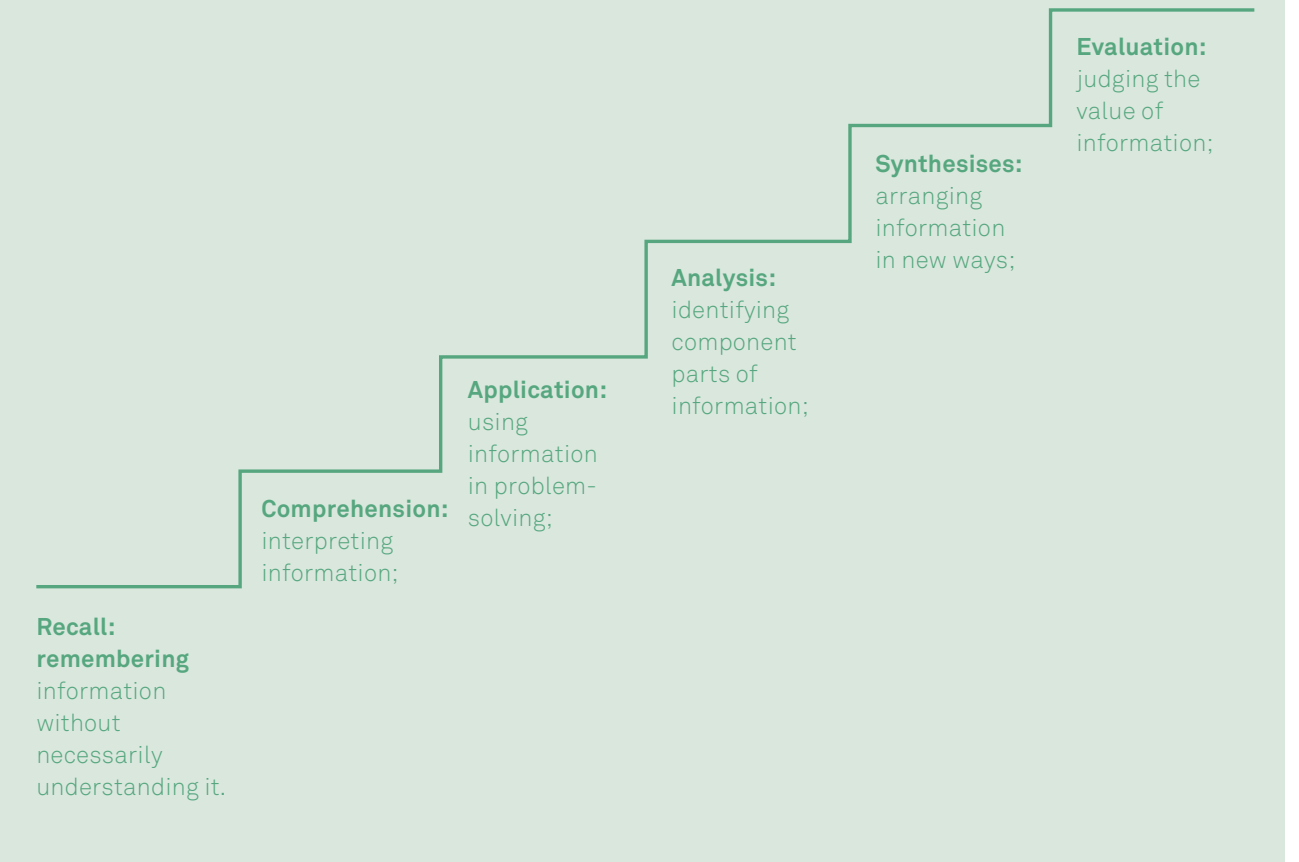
Evaluation: judging the value of information;

Synthesises: arranging information in new ways;

Analysis: identifying component parts of information;

Application: using information in problem-solving;

Comprehension: interpreting information;

Recall: remembering information without necessarily understanding it.